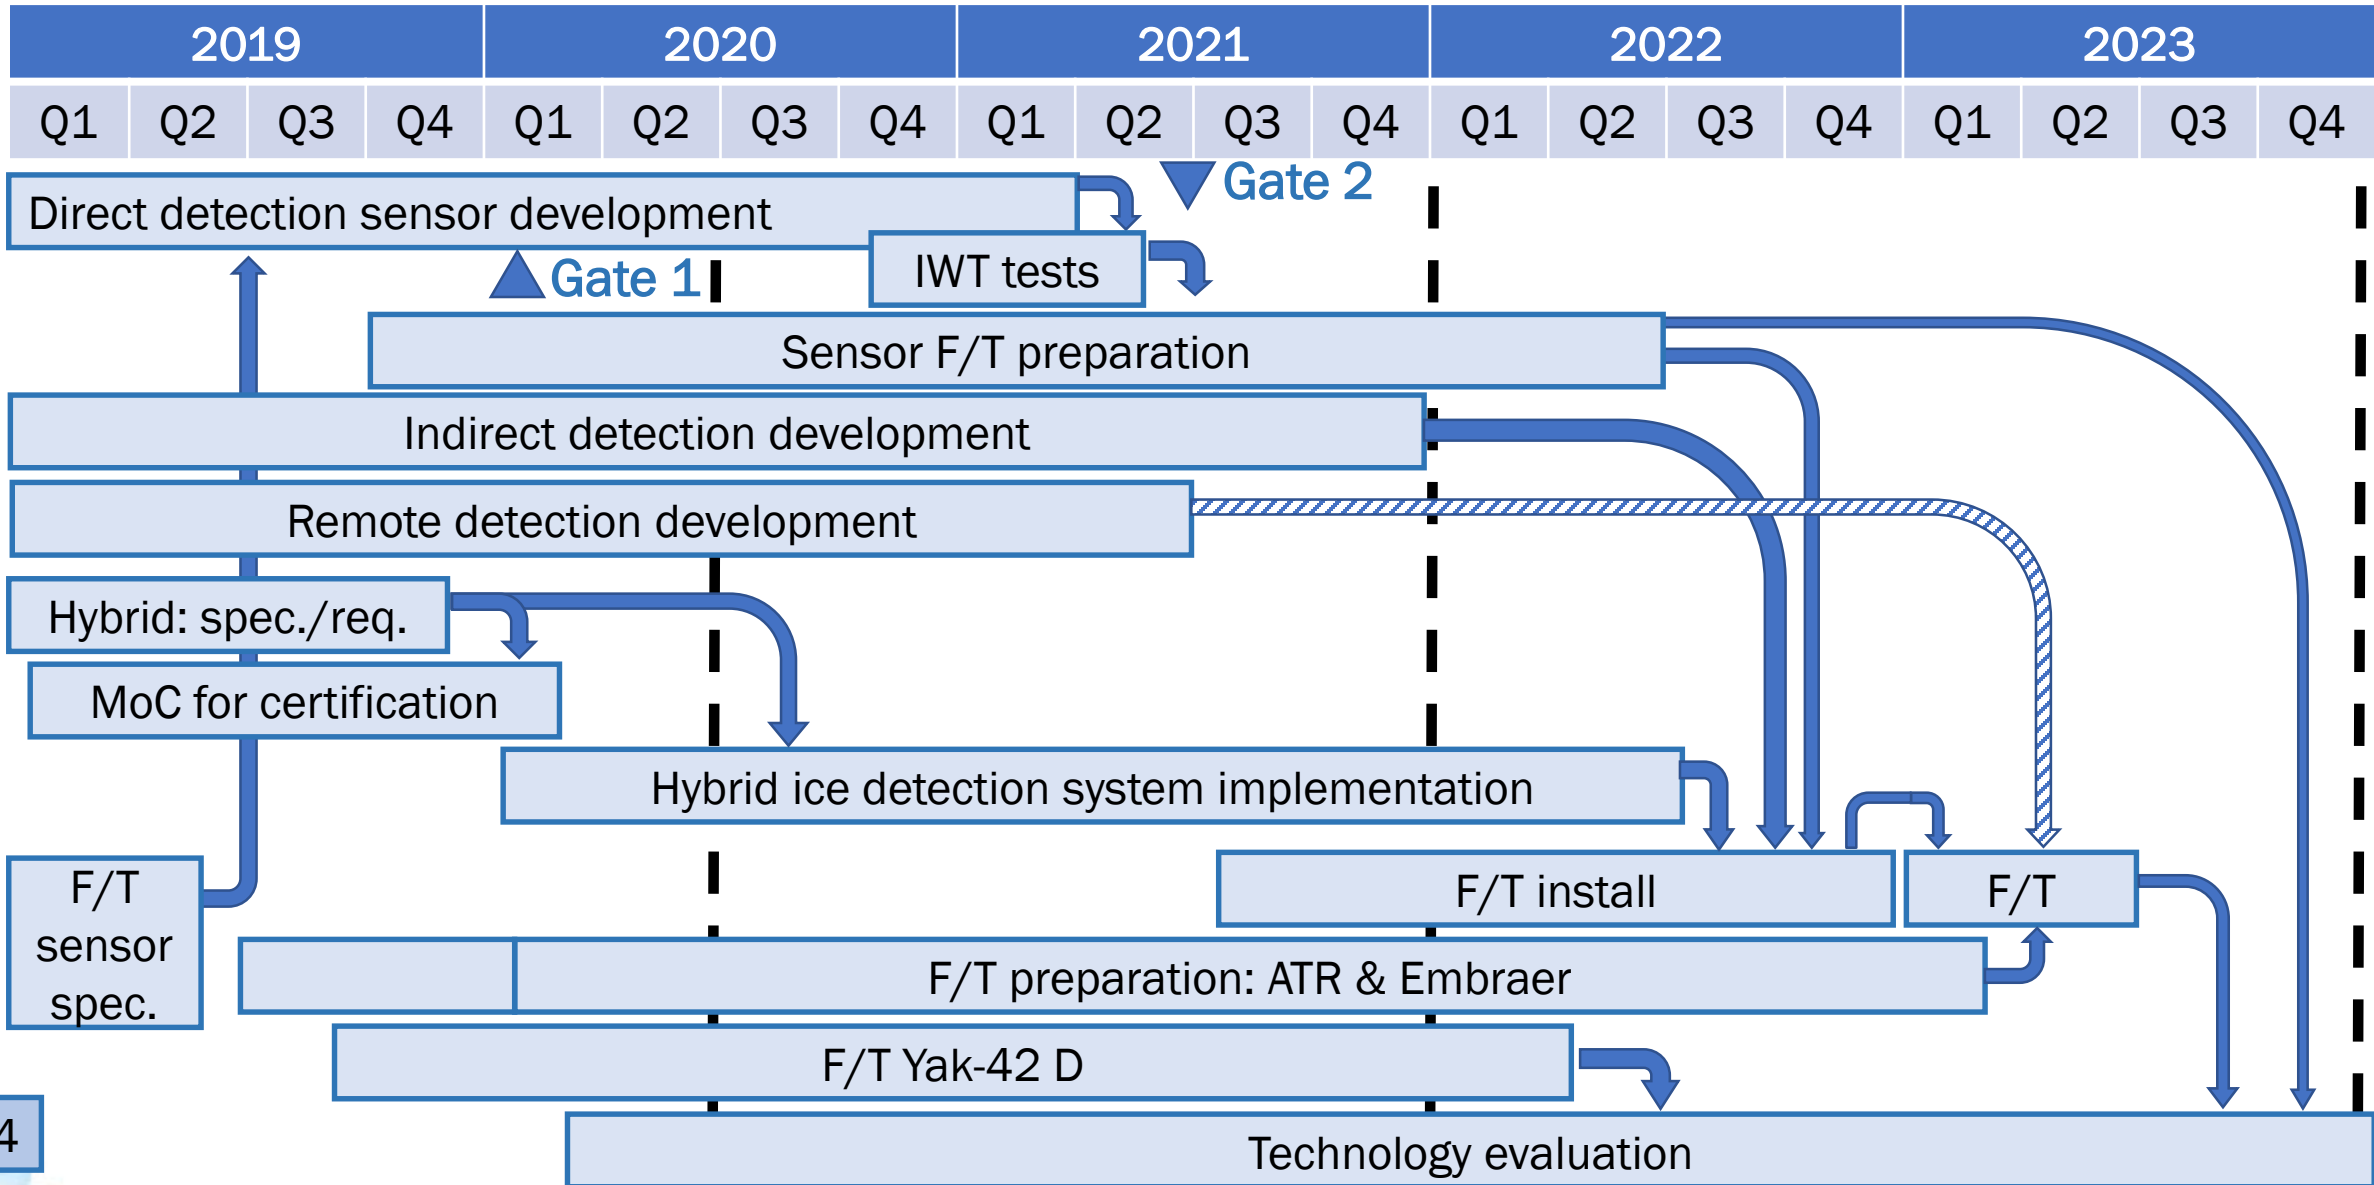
| 2019 | | | | 2020 | | | | 2021 | | | | 2022 | | | | 2023 | | | |
|---|---|---|---|---|---|---|---|---|---|---|---|---|---|---|---|---|---|---|---|
| Q1 | Q2 | Q3 | Q4 | Q1 | Q2 | Q3 | Q4 | Q1 | Q2 | Q3 | Q4 | Q1 | Q2 | Q3 | Q4 | Q1 | Q2 | Q3 | Q4 |

Gate 2

Direct detection sensor development

Gate 1

IWT tests

Sensor F/T preparation

Indirect detection development

Remote detection development

Hybrid: spec./req.

MoC for certification

Hybrid ice detection system implementation

F/T sensor spec.

F/T install

F/T

F/T preparation: ATR & Embraer

F/T Yak-42 D

4

Technology evaluation